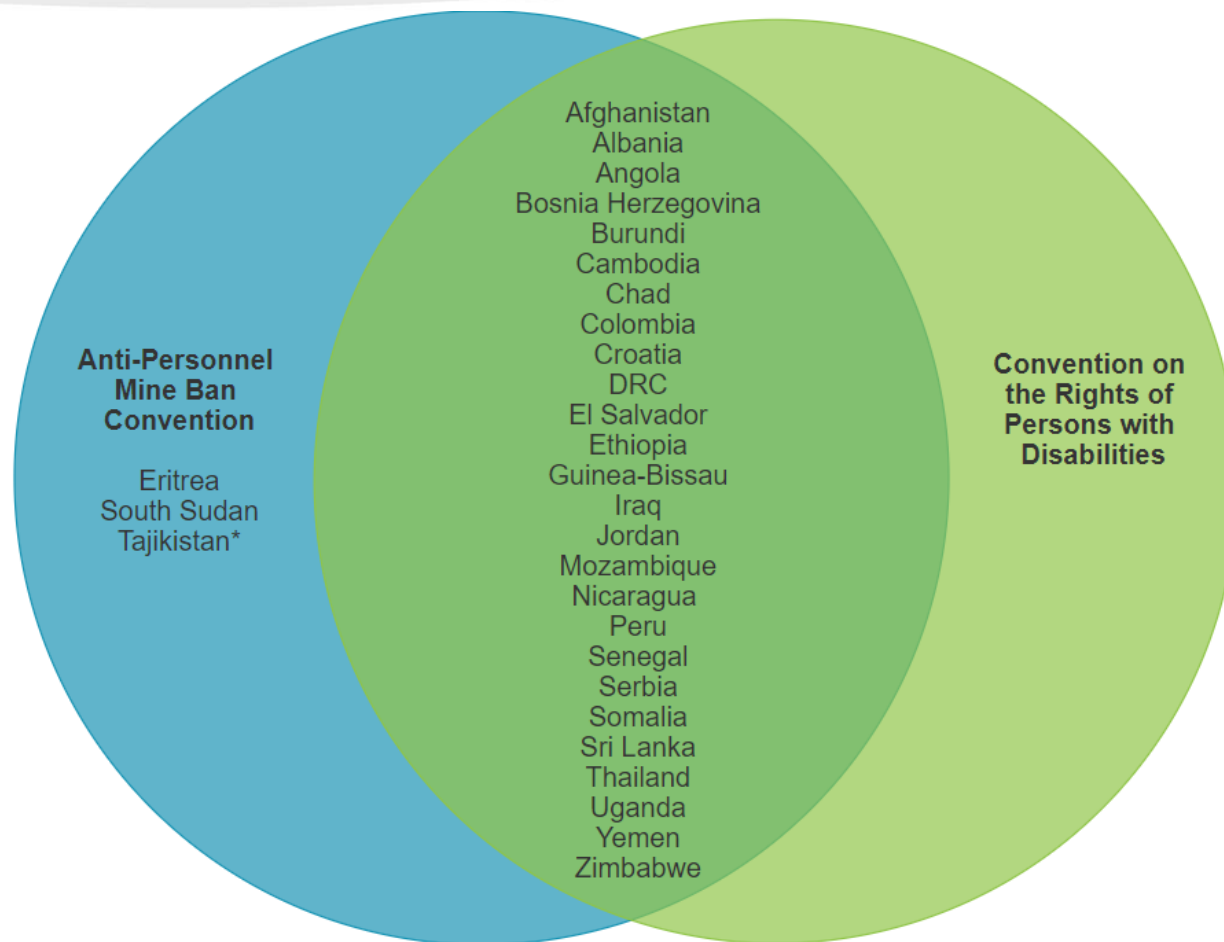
Anti-Personnel Mine Ban Convention

Eritrea
South Sudan
Tajikistan*

Afghanistan
Albania
Angola
Bosnia Herzegovina
Burundi
Cambodia
Chad
Colombia
Croatia
DRC
El Salvador
Ethiopia
Guinea-Bissau
Iraq
Jordan
Mozambique
Nicaragua
Peru
Senegal
Serbia
Somalia
Sri Lanka
Thailand
Uganda
Yemen
Zimbabwe

Convention on the Rights of Persons with Disabilities